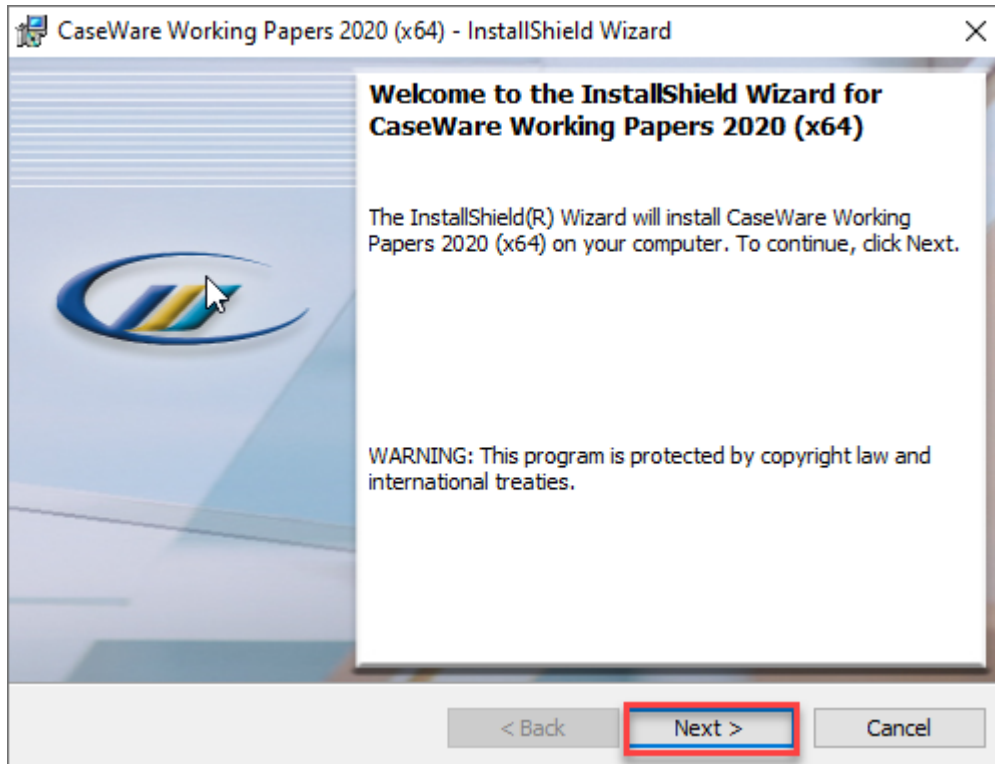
CaseWare Working Papers 2020 (x64) - InstallShield Wizard

×

Welcome to the InstallShield Wizard for CaseWare Working Papers 2020 (x64)

The InstallShield(R) Wizard will install CaseWare Working Papers 2020 (x64) on your computer. To continue, click Next.

WARNING: This program is protected by copyright law and international treaties.

< Back

Next >

Cancel